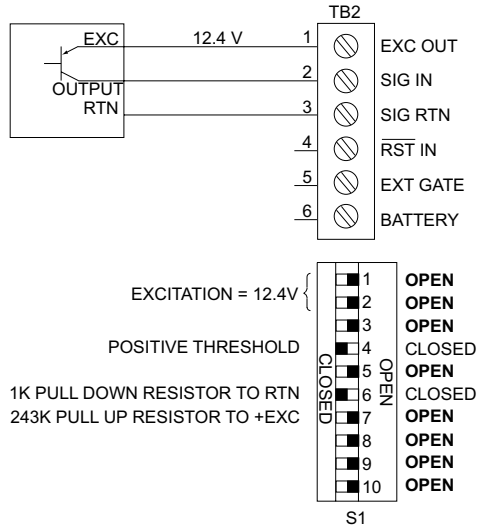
TB2

EXC
OUTPUT
RTN
12.4 V

1 EXC OUT
2 SIG IN
3 SIG RTN
4 $\overline{\text{RST}}$ IN
5 EXT GATE
6 BATTERY

EXCITATION = 12.4V
POSITIVE THRESHOLD
1K PULL DOWN RESISTOR TO RTN
243K PULL UP RESISTOR TO +EXC

CLOSED
OPEN

1 OPEN
2 OPEN
3 OPEN
4 CLOSED
5 OPEN
6 CLOSED
7 OPEN
8 OPEN
9 OPEN
10 OPEN

S1